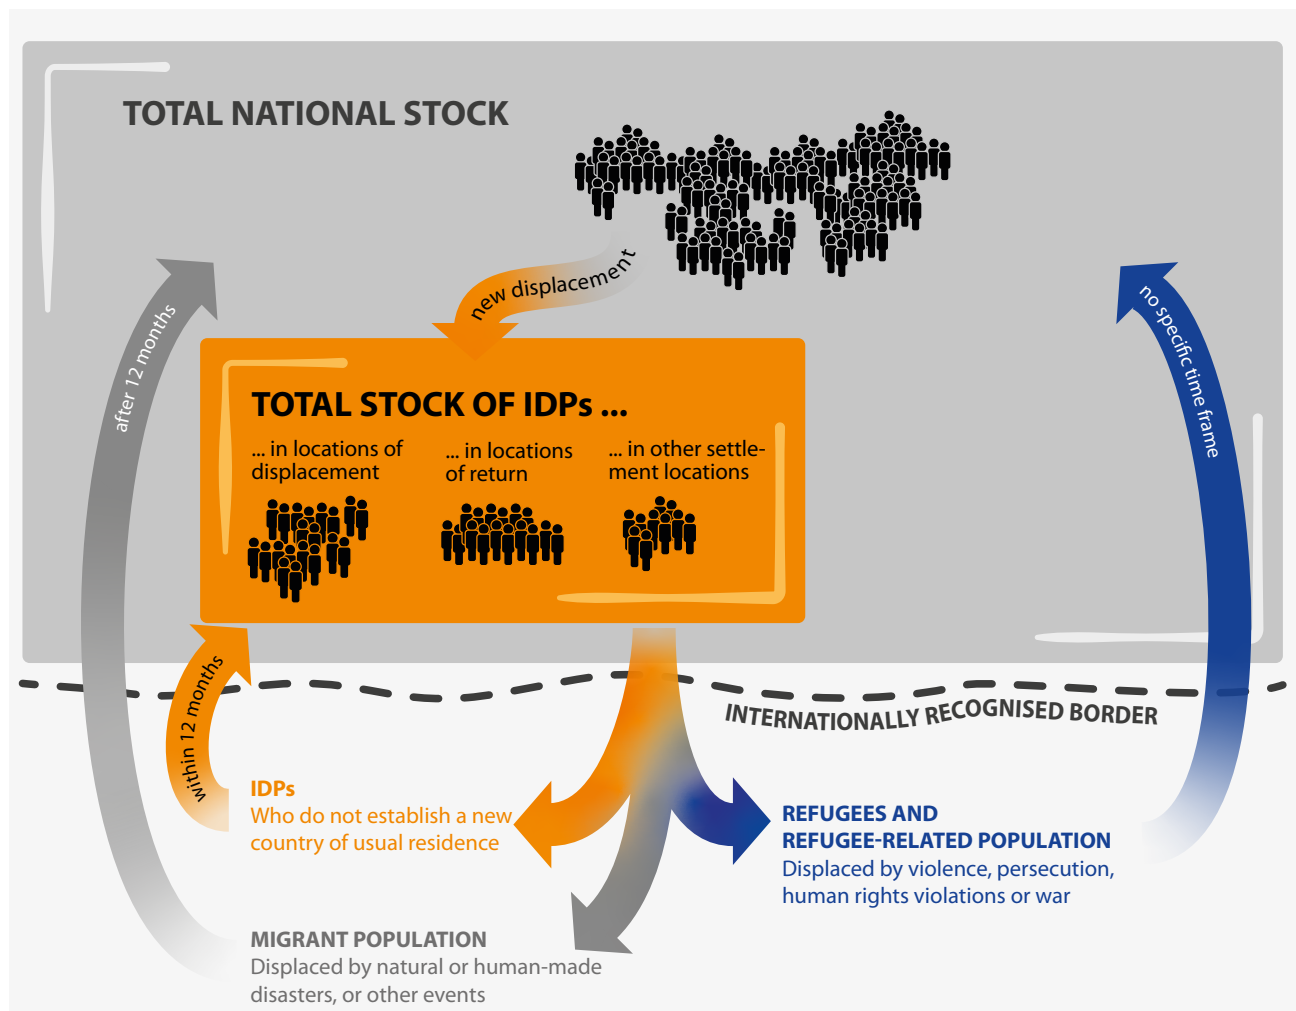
TOTAL NATIONAL STOCK

new displacement

after 12 months

no specific time frame

TOTAL STOCK OF IDPs ...

... in locations of displacement

... in locations of return

... in other settlement locations

within 12 months

INTERNATIONALLY RECOGNISED BORDER

IDPs
Who do not establish a new country of usual residence

REFUGEES AND REFUGEE-RELATED POPULATION
Displaced by violence, persecution, human rights violations or war

MIGRANT POPULATION
Displaced by natural or human-made disasters, or other events